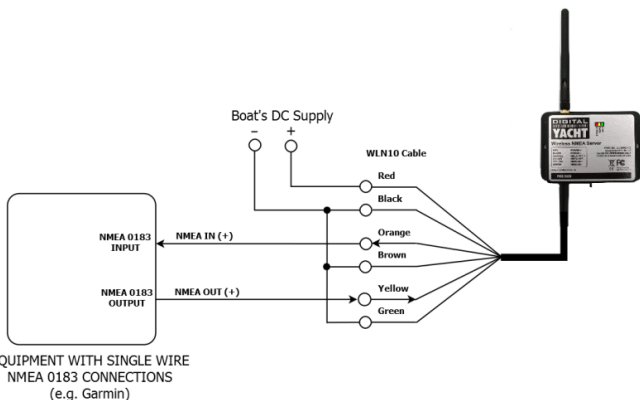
Boat's DC Supply
–
+

WLN10 Cable

Red
Black
Orange
Brown
Yellow
Green

NMEA 0183 INPUT
NMEA 0183 OUTPUT

NMEA IN (+)
NMEA OUT (+)

DIGITAL YACHT
Wireless NMEA Server

QUIPMENT WITH SINGLE WIRE NMEA 0183 CONNECTIONS (e.g. Garmin)